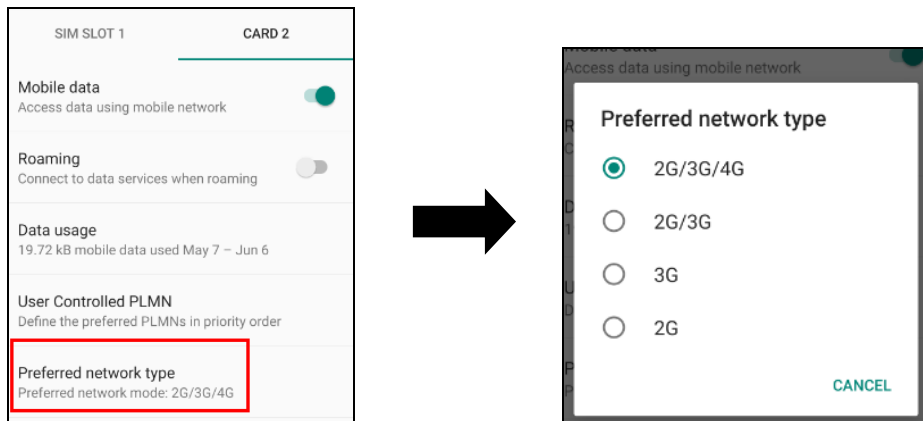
SIM SLOT 1
CARD 2

Mobile data
Access data using mobile network

Roaming
Connect to data services when roaming

Data usage
19.72 kB mobile data used May 7 – Jun 6

User Controlled PLMN
Define the preferred PLMNs in priority order

Preferred network type
Preferred network mode: 2G/3G/4G

Mobile data
Access data using mobile network

Preferred network type

2G/3G/4G

2G/3G

3G

2G

CANCEL